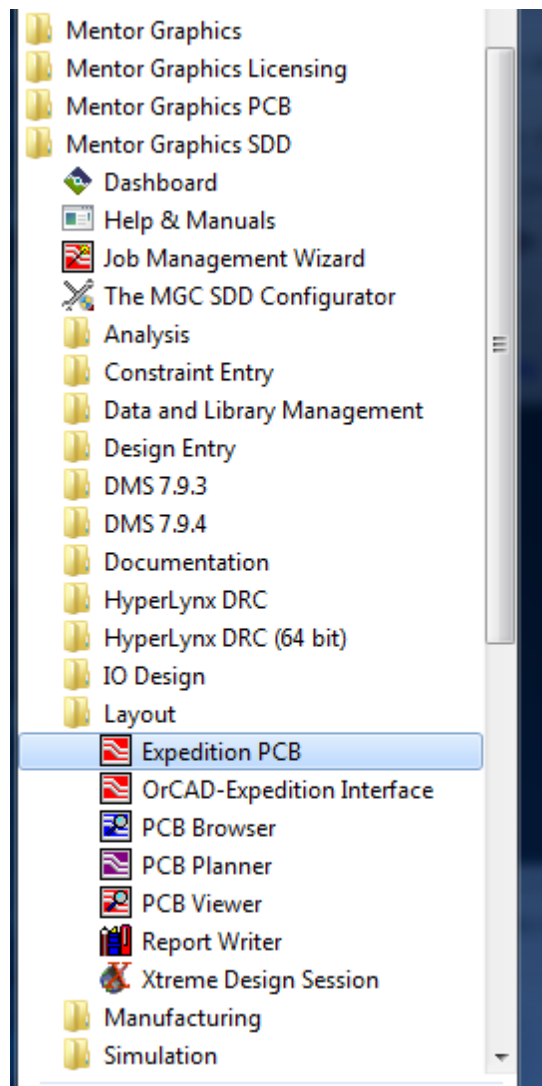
Mentor Graphics
Mentor Graphics Licensing
Mentor Graphics PCB
Mentor Graphics SDD
Dashboard
Help & Manuals
Job Management Wizard
The MGC SDD Configurator
Analysis
Constraint Entry
Data and Library Management
Design Entry
DMS 7.9.3
DMS 7.9.4
Documentation
HyperLynx DRC
HyperLynx DRC (64 bit)
IO Design
Layout
Expedition PCB
OrCAD-Expedition Interface
PCB Browser
PCB Planner
PCB Viewer
Report Writer
Xtreme Design Session
Manufacturing
Simulation